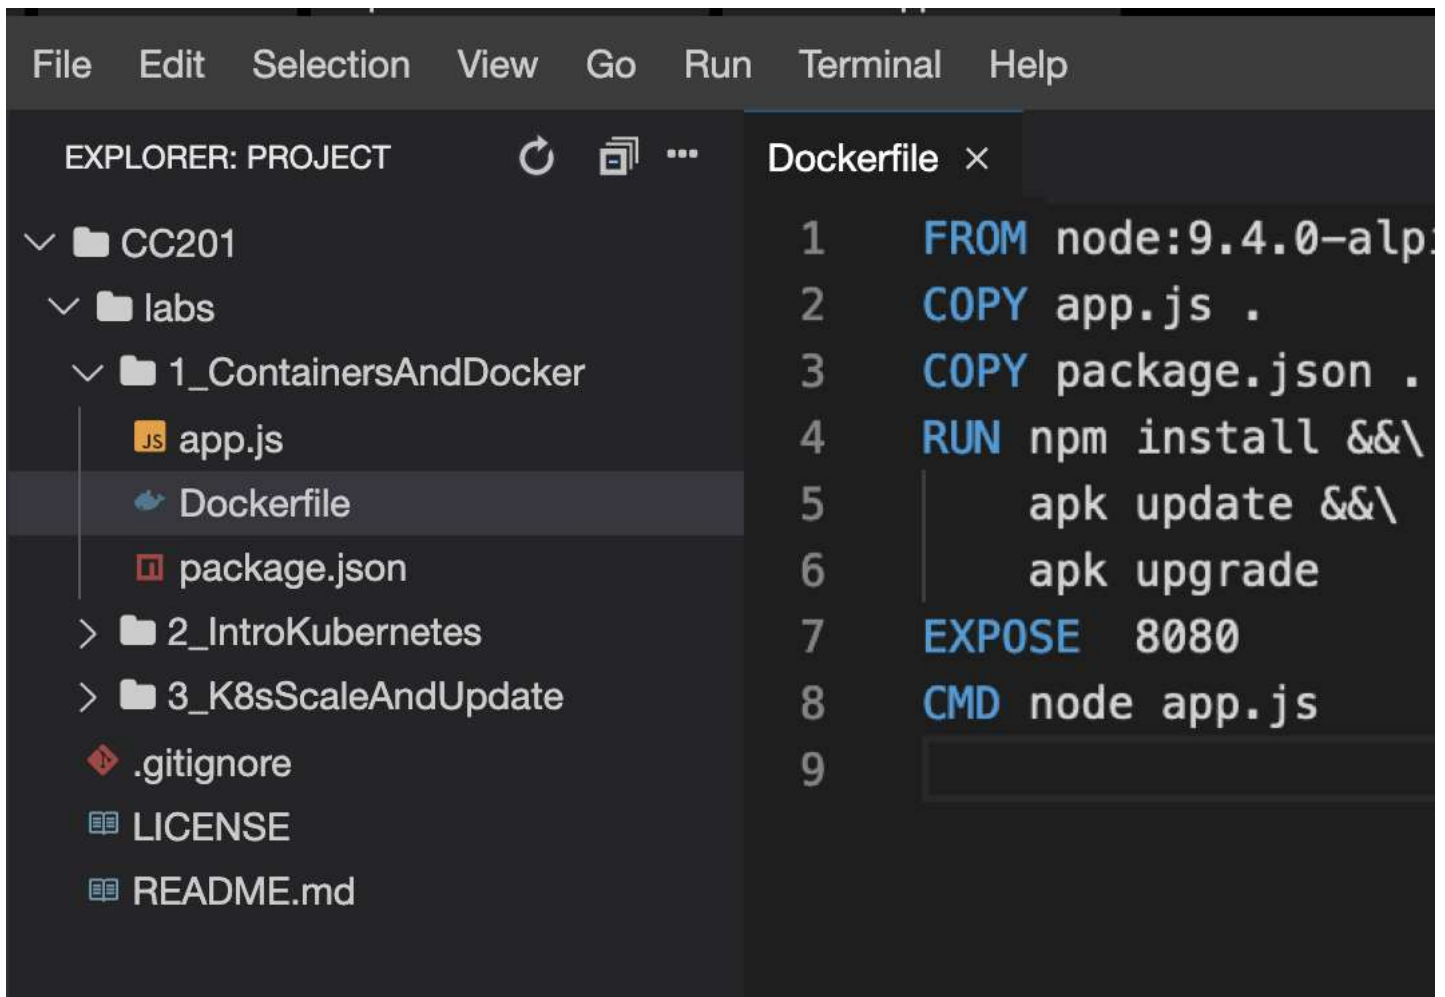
File Edit Selection View Go Run Terminal Help

EXPLORER: PROJECT

CC201
labs
1_ContainersAndDocker
app.js
Dockerfile
package.json
2_IntroKubernetes
3_K8sScaleAndUpdate
.gitignore
LICENSE
README.md

Dockerfile ×

1 FROM node:9.4.0-alp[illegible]
2 COPY app.js .
3 COPY package.json .
4 RUN npm install &&\
5 apk update &&\
6 apk upgrade
7 EXPOSE 8080
8 CMD node app.js
9